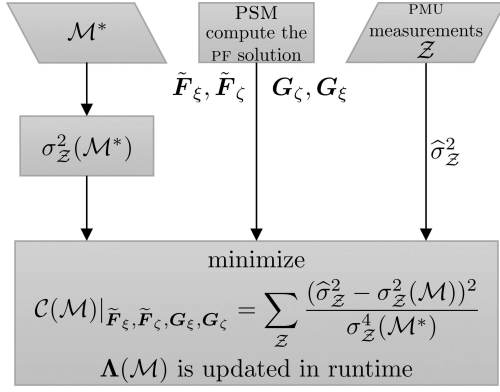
$\mathcal{M}^*$

PSM compute the PF solution

PMU measurements $\mathcal{Z}$

$\sigma^2_{\mathcal{Z}}(\mathcal{M}^*)$

$\tilde{\boldsymbol{F}}_\xi, \tilde{\boldsymbol{F}}_\zeta$

$\boldsymbol{G}_\zeta, \boldsymbol{G}_\xi$

$\widehat{\sigma}^2_{\mathcal{Z}}$

minimize

$\mathcal{C}(\mathcal{M})|_{\tilde{\boldsymbol{F}}_\xi, \tilde{\boldsymbol{F}}_\zeta, \boldsymbol{G}_\xi, \boldsymbol{G}_\zeta} = \sum_{\mathcal{Z}} \frac{(\widehat{\sigma}^2_{\mathcal{Z}} - \sigma^2_{\mathcal{Z}}(\mathcal{M}))^2}{\sigma^4_{\mathcal{Z}}(\mathcal{M}^*)}$

$\boldsymbol{\Lambda}(\mathcal{M})$ is updated in runtime